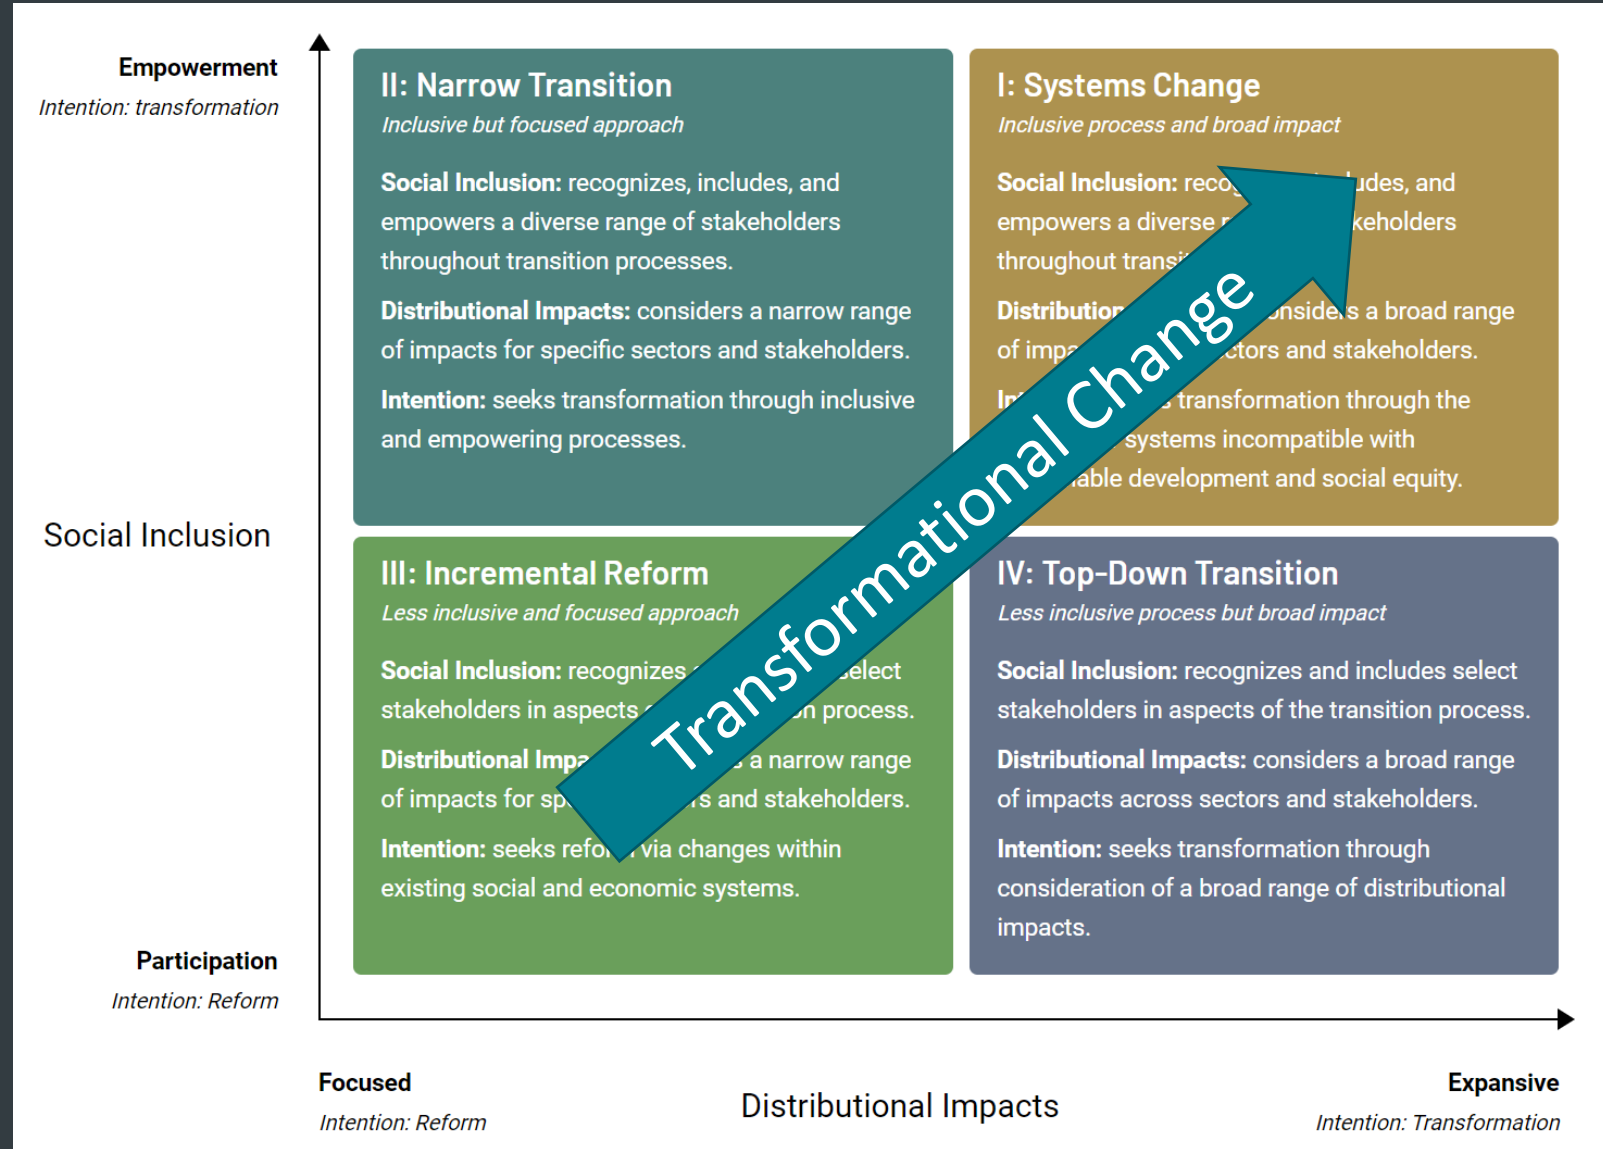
Empowerment
Intention: transformation

Social Inclusion

Participation
Intention: Reform

II: Narrow Transition
Inclusive but focused approach

Social Inclusion: recognizes, includes, and empowers a diverse range of stakeholders throughout transition processes.

Distributional Impacts: considers a narrow range of impacts for specific sectors and stakeholders.

Intention: seeks transformation through inclusive and empowering processes.

I: Systems Change
Inclusive process and broad impact

Social Inclusion: reco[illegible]udes, and empowers a diverse r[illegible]keholders throughout transi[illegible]

Distribution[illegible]onsiders a broad range of impa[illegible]ctors and stakeholders.

In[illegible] transformation through the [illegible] systems incompatible with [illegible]able development and social equity.

III: Incremental Reform
Less inclusive and focused approach

Social Inclusion: recognizes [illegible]select stakeholders in aspects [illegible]n process.

Distributional Impa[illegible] a narrow range of impacts for sp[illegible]s and stakeholders.

Intention: seeks refo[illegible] via changes within existing social and economic systems.

IV: Top-Down Transition
Less inclusive process but broad impact

Social Inclusion: recognizes and includes select stakeholders in aspects of the transition process.

Distributional Impacts: considers a broad range of impacts across sectors and stakeholders.

Intention: seeks transformation through consideration of a broad range of distributional impacts.

Transformational Change

Focused
Intention: Reform

Distributional Impacts

Expansive
Intention: Transformation